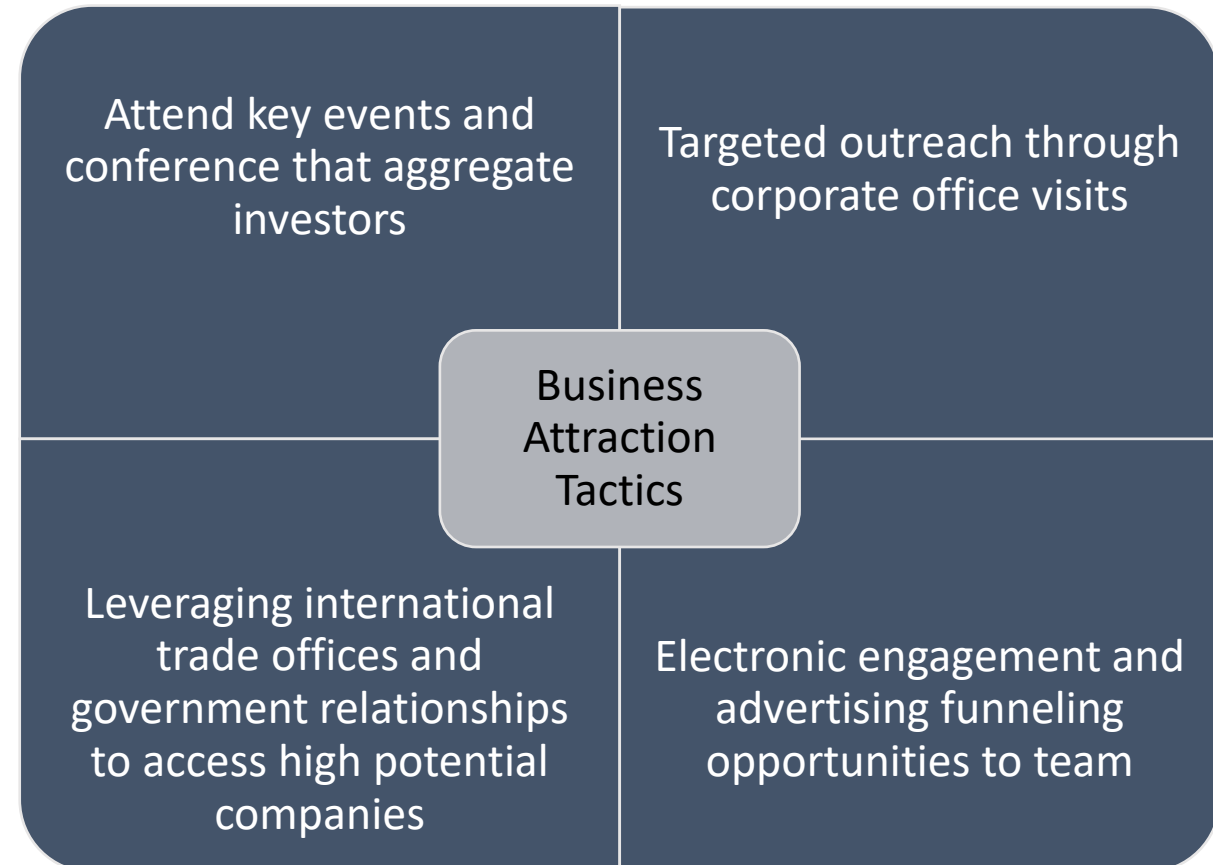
Attend key events and conference that aggregate investors

Targeted outreach through corporate office visits

Business Attraction Tactics

Leveraging international trade offices and government relationships to access high potential companies

Electronic engagement and advertising funneling opportunities to team